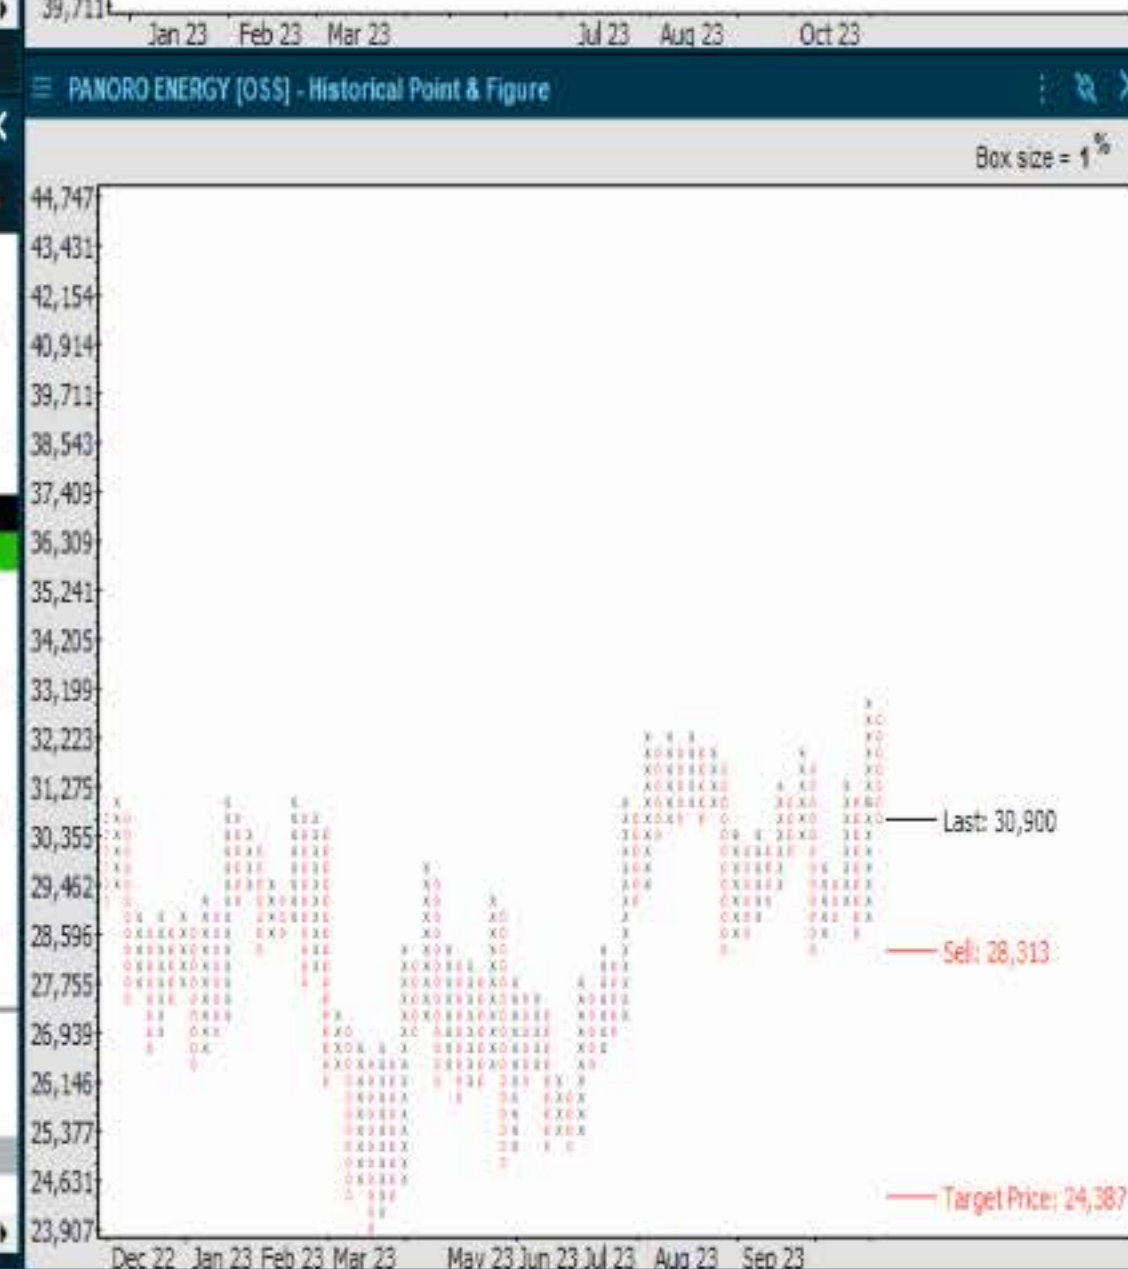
39,711
Jan 23 Feb 23 Mar 23 Jul 23 Aug 23 Oct 23

PANORO ENERGY [OSS] - Historical Point & Figure

Box size = 1 %

44,747
43,431
42,154
40,914
39,711
38,543
37,409
36,309
35,241
34,205
33,199
32,223
31,275
30,355
29,462
28,596
27,755
26,939
26,146
25,377
24,631
23,907

Last: 30,900
Sell: 28,313
Target Price: 24,387

Dec 22 Jan 23 Feb 23 Mar 23 May 23 Jun 23 Jul 23 Aug 23 Sep 23